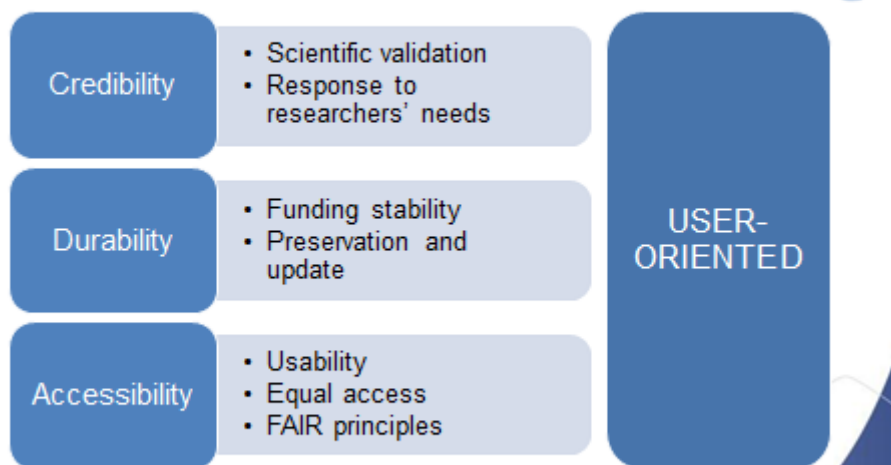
Credibility

• Scientific validation
• Response to researchers' needs

Durability

• Funding stability
• Preservation and update

Accessibility

• Usability
• Equal access
• FAIR principles

USER-ORIENTED